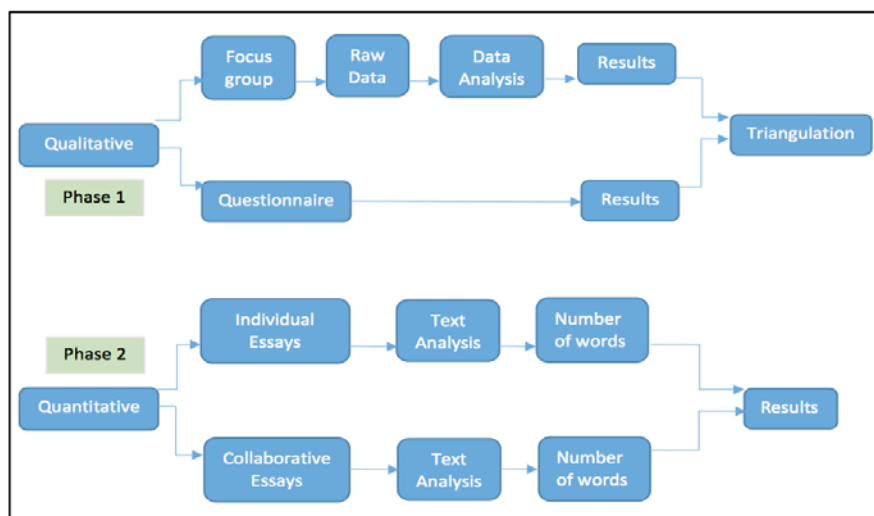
Focus group

Raw Data

Data Analysis

Results

Qualitative

Triangulation

Phase 1

Questionnaire

Results

Individual Essays

Text Analysis

Number of words

Phase 2

Quantitative

Results

Collaborative Essays

Text Analysis

Number of words